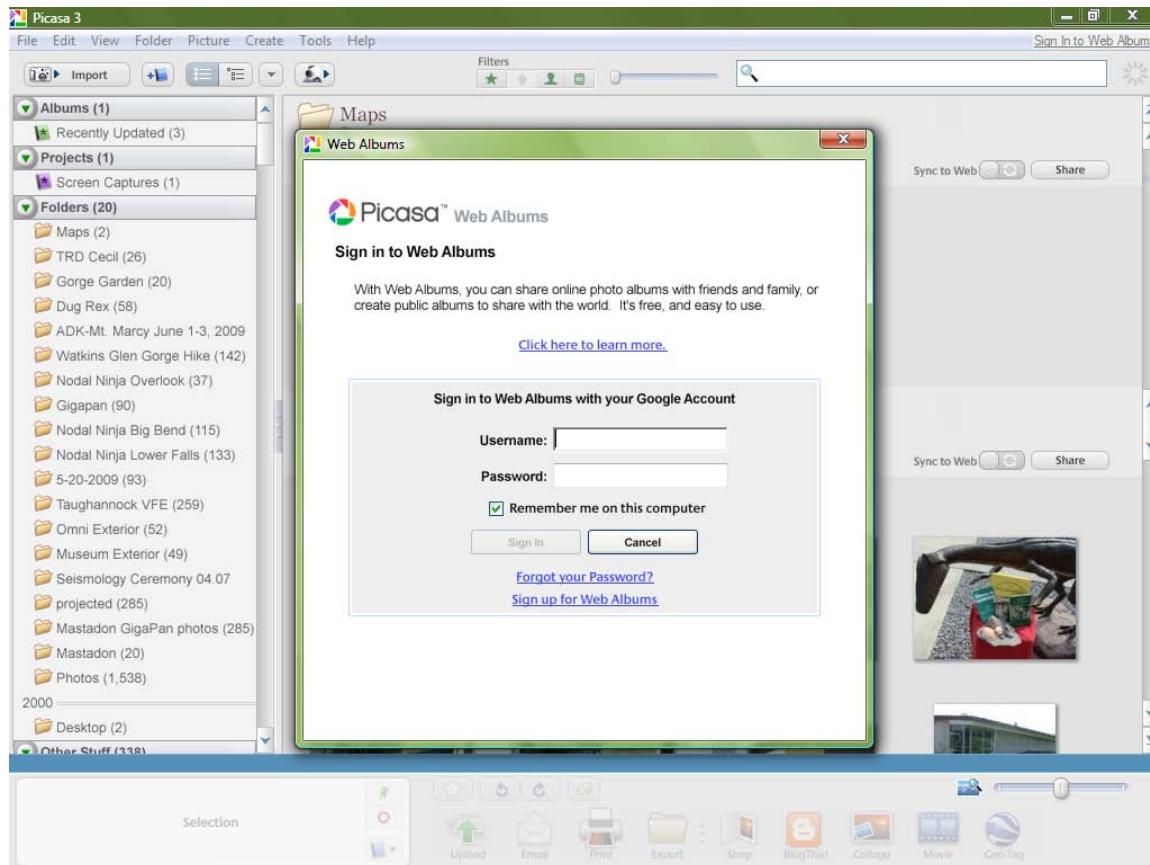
Picasa 3

File Edit View Folder Picture Create Tools Help

Sign In to Web Album

Import

Filters

Albums (1)

Recently Updated (3)

Projects (1)

Screen Captures (1)

Folders (20)

Maps (2)

TRD Cecil (26)

Gorge Garden (20)

Dug Rex (58)

ADK-Mt. Marcy June 1-3, 2009

Watkins Glen Gorge Hike (142)

Nodal Ninja Overlook (37)

Gigapan (90)

Nodal Ninja Big Bend (115)

Nodal Ninja Lower Falls (133)

5-20-2009 (93)

Taughannock VFE (259)

Omni Exterior (52)

Museum Exterior (49)

Seismology Ceremony 04.07

projected (285)

Mastadon GigaPan photos (285)

Mastadon (20)

Photos (1,538)

2000

Desktop (2)

Other Stuff (338)

Maps

Sync to Web

Share

Sync to Web

Share

Web Albums

Picasa™ Web Albums

Sign in to Web Albums

With Web Albums, you can share online photo albums with friends and family, or create public albums to share with the world. It's free, and easy to use.

Click here to learn more.

Sign in to Web Albums with your Google Account

Username:

Password:

Remember me on this computer

Sign In

Cancel

Forgot your Password?

Sign up for Web Albums

Selection

Upload Email Print Export Shop BlogThis! Collage Movie Geo-Tag